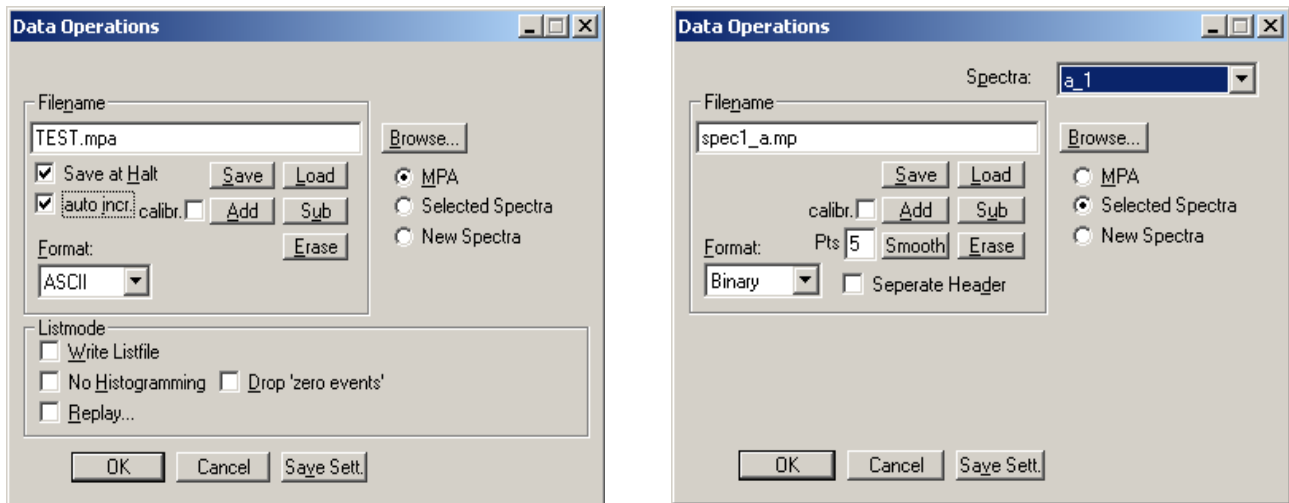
Data Operations

Filename
TEST.mpa
Browse...
Save at Halt
Save
Load
MPA
auto incr.
calibr.
Add
Sub
Selected Spectra
New Spectra
Erase
Format:
ASCII

Listmode
Write Listfile
No Histogramming
Drop 'zero events'
Replay...

OK
Cancel
Save Sett.

Data Operations

Spectra:
a_1
Filename
spec1_a.mp
Browse...
Save
Load
MPA
calibr.
Add
Sub
Selected Spectra
New Spectra
Format:
Pts
5
Smooth
Erase
Binary
Seperate Header

OK
Cancel
Save Sett.